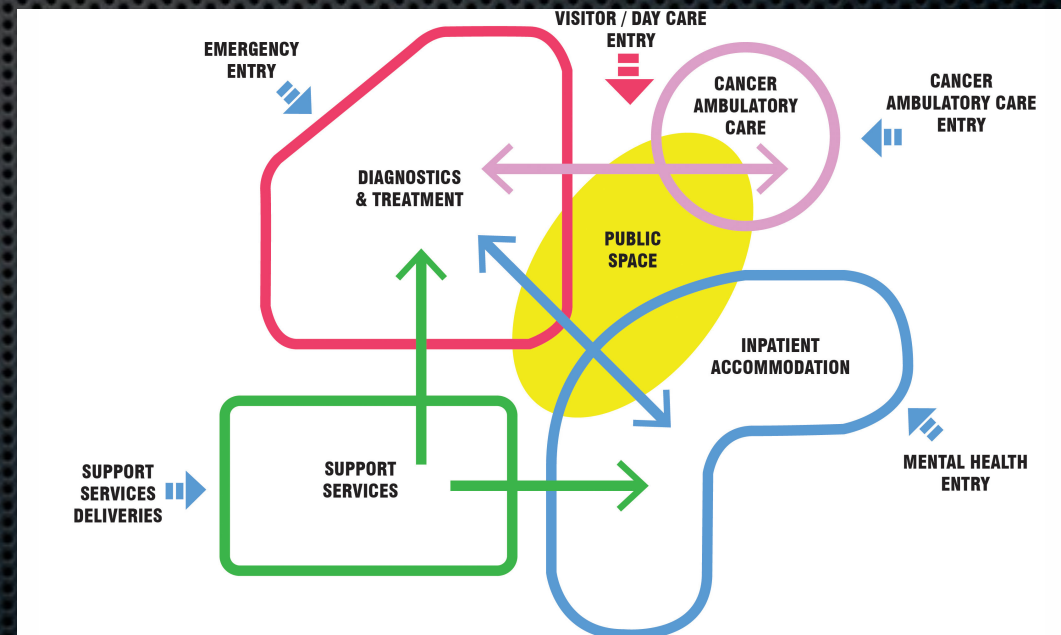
VISITOR / DAY CARE ENTRY

EMERGENCY ENTRY

CANCER AMBULATORY CARE

CANCER AMBULATORY CARE ENTRY

DIAGNOSTICS & TREATMENT

PUBLIC SPACE

INPATIENT ACCOMMODATION

SUPPORT SERVICES DELIVERIES

SUPPORT SERVICES

MENTAL HEALTH ENTRY